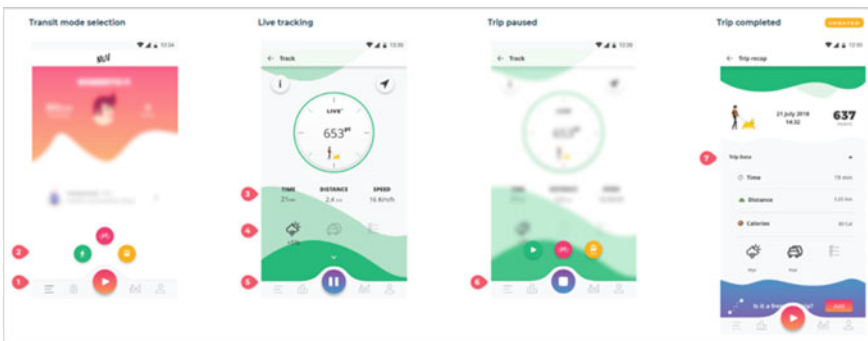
Transit mode selection

12:34

2

1

Live tracking

12:30

← Track

LIVE

653

3

TIME

21 min

DISTANCE

2.4 km

SPEED

16 Km/h

4

5

Trip paused

12:30

← Track

6

Trip completed

UPDATED

12:30

← Trip recap

21 July 2018

14:32

637

7

Trip Data

Time

19 min

Distance

5.05 km

Calories

80 Cal

Is it a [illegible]

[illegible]